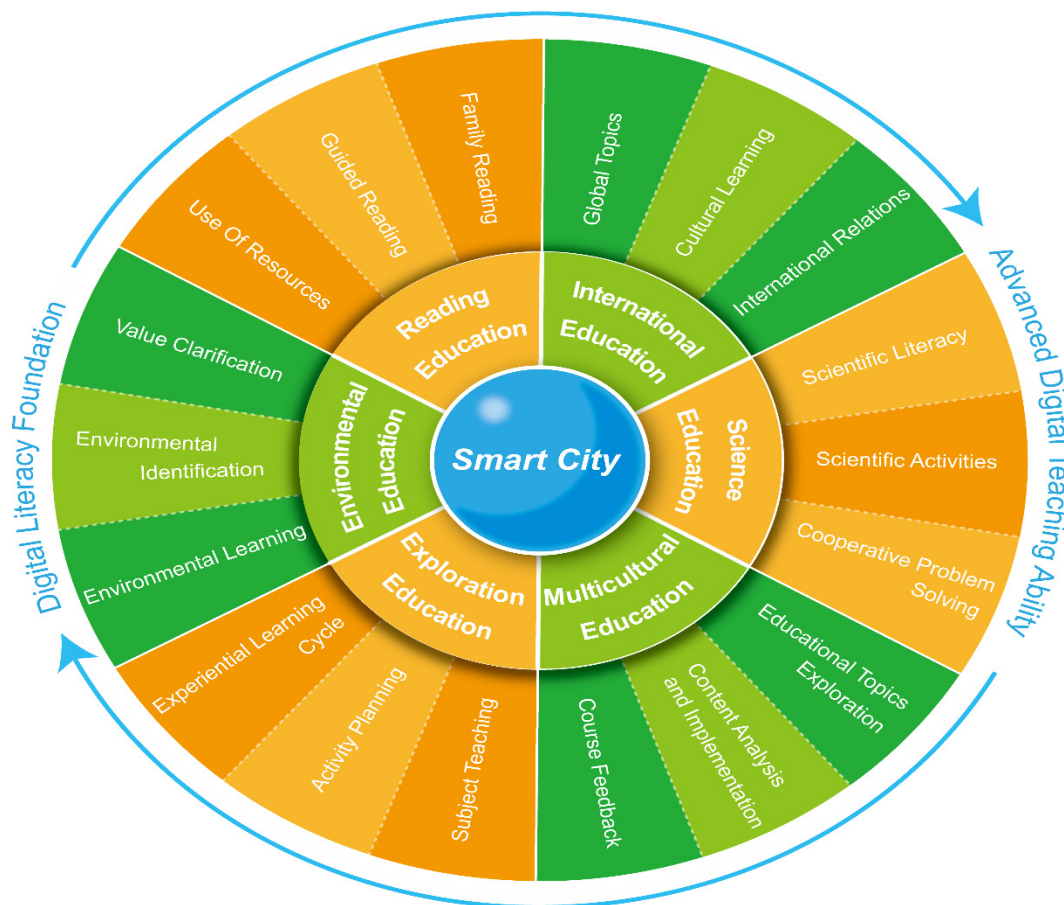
Smart City

Reading Education
Use Of Resources
Guided Reading
Family Reading

International Education
Global Topics
Cultural Learning
International Relations

Science Education
Scientific Literacy
Scientific Activities
Cooperative Problem Solving

Multicultural Education
Educational Topics Exploration
Content Analysis and Implementation
Course Feedback

Exploration Education
Subject Teaching
Activity Planning
Experiential Learning Cycle

Environmental Education
Environmental Learning
Environmental Identification
Value Clarification

Digital Literacy Foundation
Advanced Digital Teaching Ability